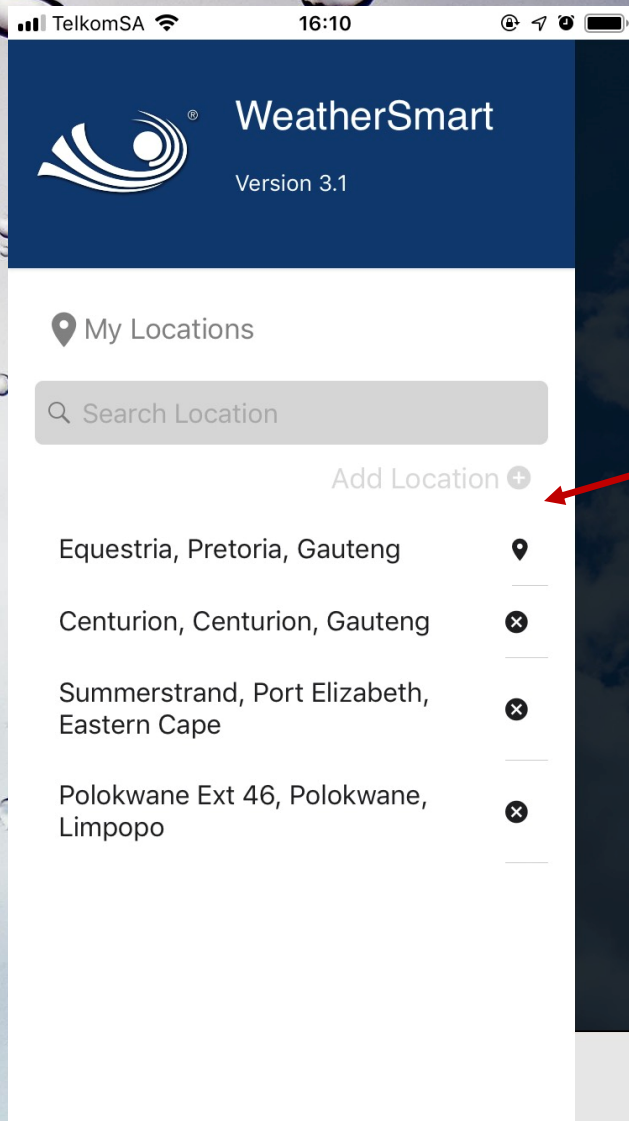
TelkomSA 16:10

WeatherSmart
Version 3.1

My Locations

Search Location

Add Location

Equestria, Pretoria, Gauteng

Centurion, Centurion, Gauteng

Summerstrand, Port Elizabeth, Eastern Cape

Polokwane Ext 46, Polokwane, Limpopo